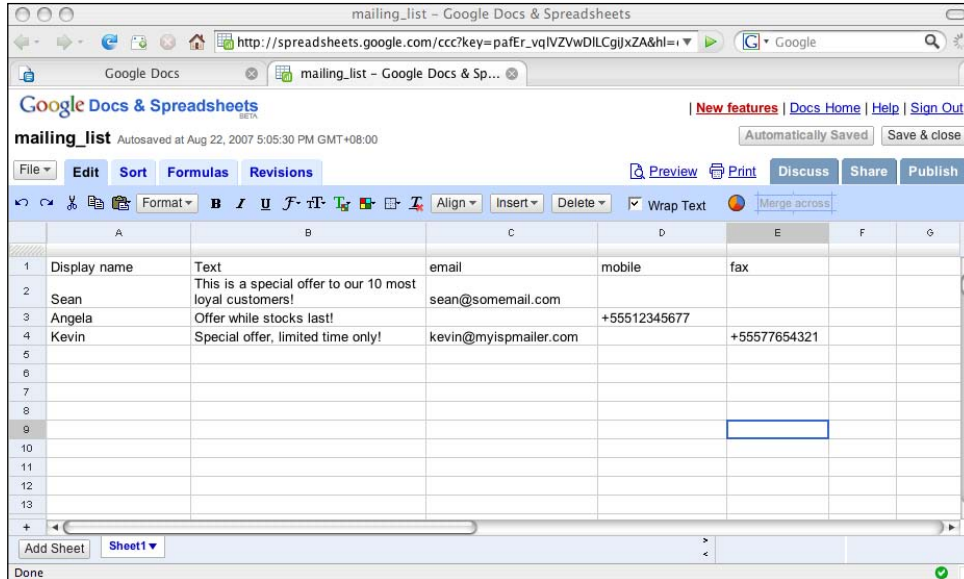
mailing_list - Google Docs & Spreadsheets

http://spreadsheets.google.com/ccc?key=pafEr_vqlVZVwDlLCgiJxZA&hl=

Google

Google Docs

mailing_list - Google Docs & Sp...

Google Docs & Spreadsheets BETA

| New features | Docs Home | Help | Sign Out

mailing_list Autosaved at Aug 22, 2007 5:05:30 PM GMT+08:00

Automatically Saved

Save & close

File ▾ Edit Sort Formulas Revisions

Preview Print Discuss Share Publish

Format ▾ B I U Align ▾ Insert ▾ Delete ▾ Wrap Text Merge across

| | A | B | C | D | E | F | G |
|---|---|---|---|---|---|---|---|
| 1 | Display name | Text | email | mobile | fax | | |
| 2 | Sean | This is a special offer to our 10 most loyal customers! | sean@somemail.com | | | | |
| 3 | Angela | Offer while stocks last! | | +55512345677 | | | |
| 4 | Kevin | Special offer, limited time only! | kevin@myispmailer.com | | +55577654321 | | |
| 5 | | | | | | | |
| 6 | | | | | | | |
| 7 | | | | | | | |
| 8 | | | | | | | |
| 9 | | | | | | | |
| 10 | | | | | | | |
| 11 | | | | | | | |
| 12 | | | | | | | |
| 13 | | | | | | | |

+

Add Sheet Sheet1 ▾

Done